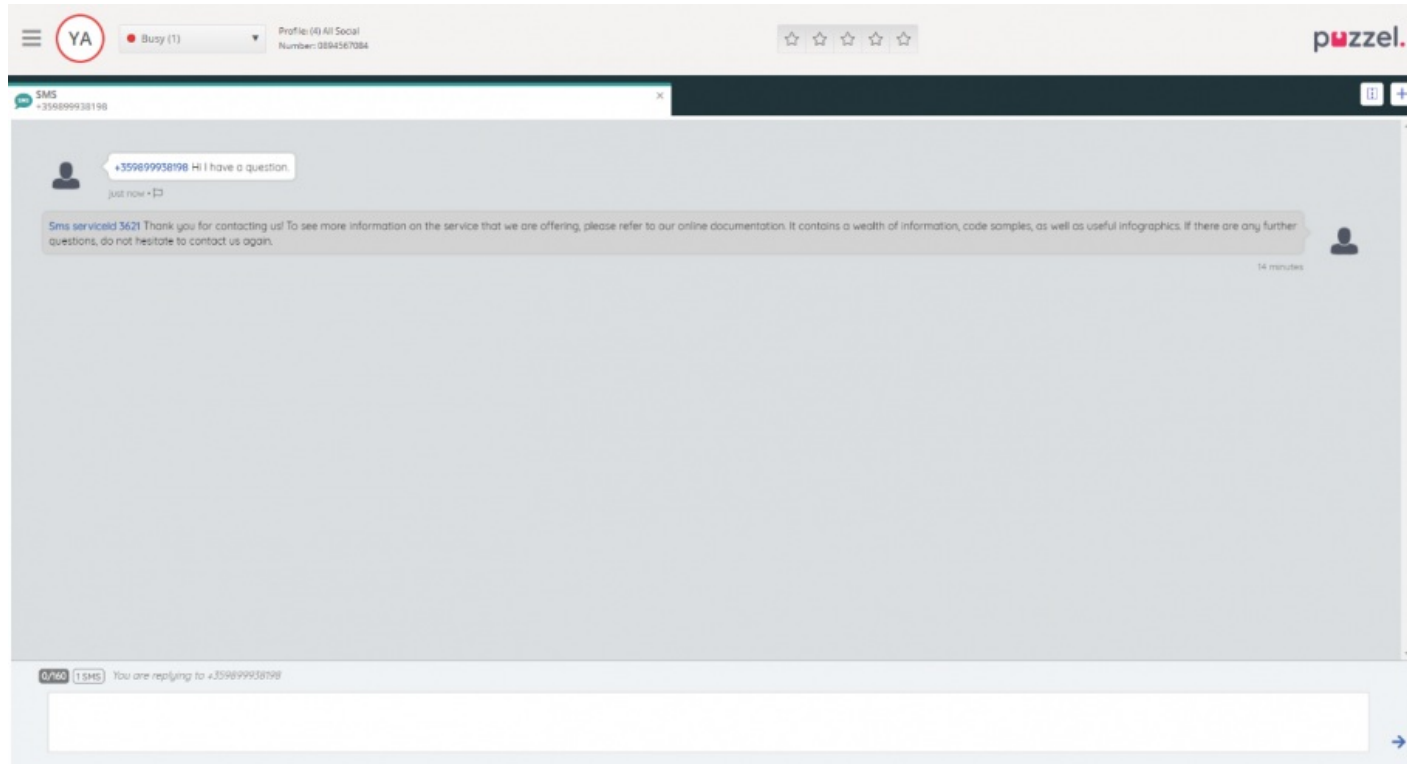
YA

Busy (1)

Profile: (4) All Social
Number: 0894567084

puzzel.

SMS
+359899938198

+359899938198 Hi I have a question.

just now

Sms serviceId 3621 Thank you for contacting us! To see more information on the service that we are offering, please refer to our online documentation. It contains a wealth of information, code samples, as well as useful infographics. If there are any further questions, do not hesitate to contact us again.

14 minutes

0/160 1 SMS You are replying to +359899938198